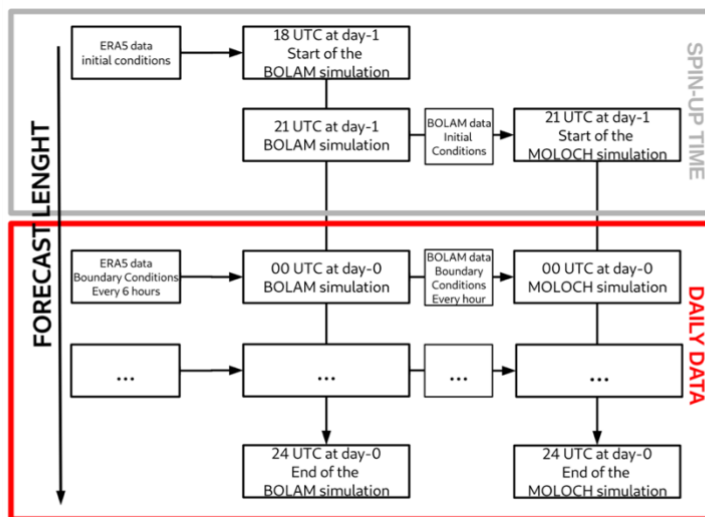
FORECAST LENGHT

SPIN-UP TIME

ERA5 data
initial conditions

18 UTC at day-1
Start of the
BOLAM simulation

21 UTC at day-1
BOLAM simulation

BOLAM data
Initial
Conditions

21 UTC at day-1
Start of the
MOLOCH simulation

DAILY DATA

ERA5 data
Boundary Conditions
Every 6 hours

00 UTC at day-0
BOLAM simulation

BOLAM data
Boundary
Conditions
Every hour

00 UTC at day-0
MOLOCH simulation

...

...

...

...

24 UTC at day-0
End of the
BOLAM simulation

24 UTC at day-0
End of the
MOLOCH simulation